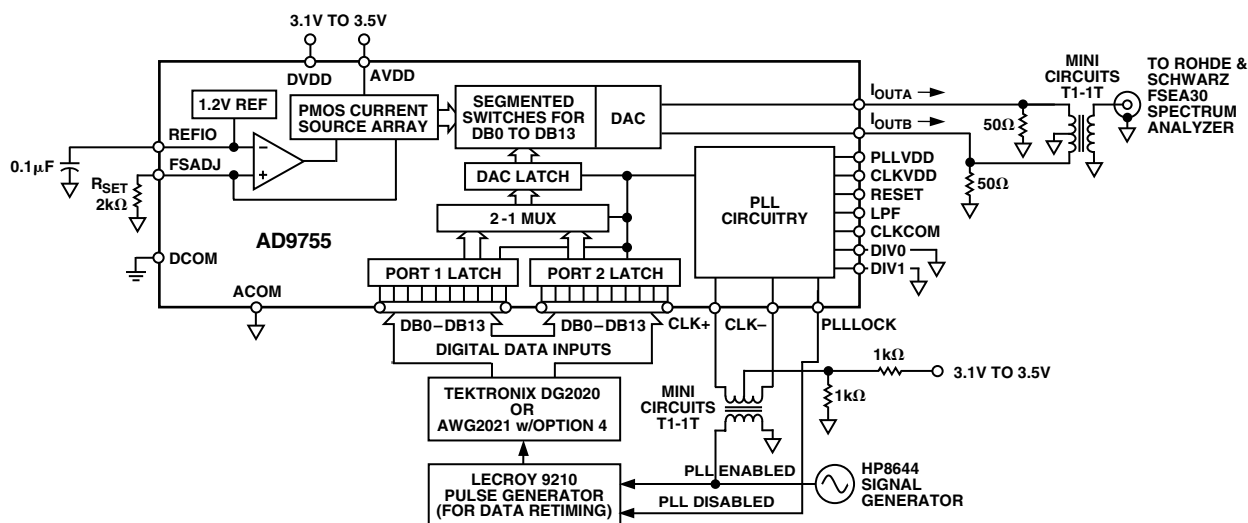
3.1V TO 3.5V

DVDD
AVDD

1.2V REF

PMOS CURRENT SOURCE ARRAY

SEGMENTED SWITCHES FOR DB0 TO DB13

DAC

$I_{OUTA}$
$I_{OUTB}$

MINI CIRCUITS T1-1T

TO ROHDE & SCHWARZ FSEA30 SPECTRUM ANALYZER

50Ω
50Ω

REFIO
FSADJ

0.1μF

$R_{SET}$
2kΩ

DAC LATCH

PLL CIRCUITRY

PLLVDD
CLKVDD
RESET
LPF
CLKCOM
DIV0
DIV1

2-1 MUX

AD9755

DCOM

PORT 1 LATCH
PORT 2 LATCH

ACOM

DB0–DB13
DB0–DB13
CLK+
CLK–
PLLLOCK

DIGITAL DATA INPUTS

1kΩ
3.1V TO 3.5V
1kΩ

TEKTRONIX DG2020 OR AWG2021 w/OPTION 4

MINI CIRCUITS T1-1T

PLL ENABLED

HP8644 SIGNAL GENERATOR

LECROY 9210 PULSE GENERATOR (FOR DATA RETIMING)

PLL DISABLED